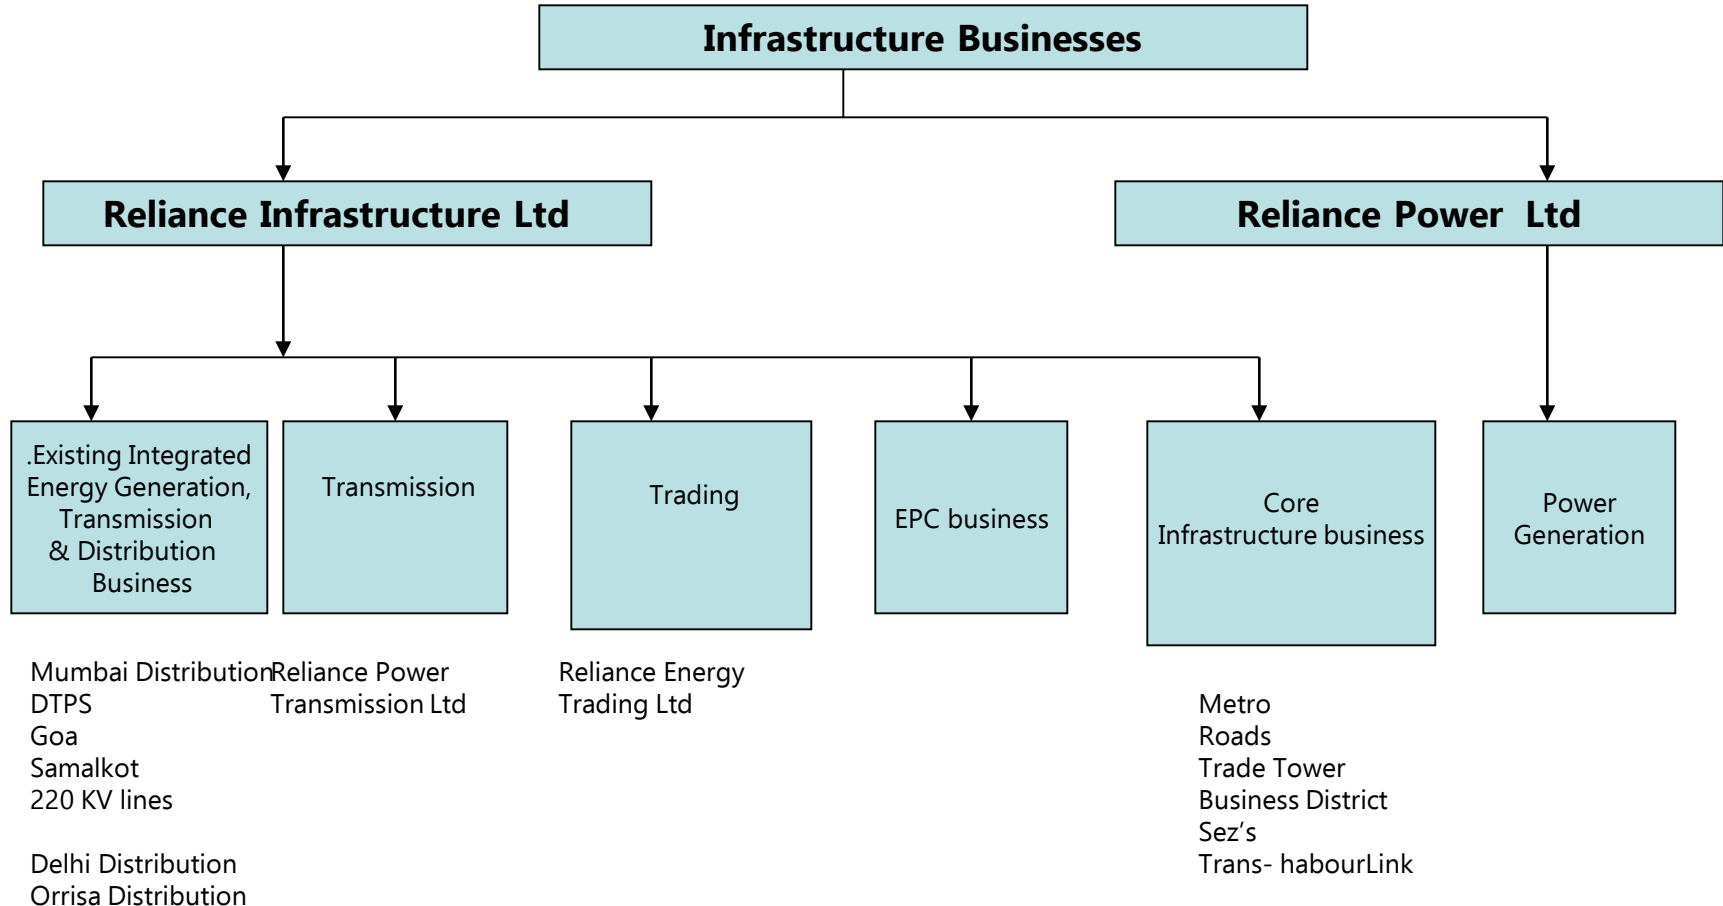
Infrastructure Businesses

Reliance Infrastructure Ltd

Reliance Power Ltd

.Existing Integrated Energy Generation, Transmission & Distribution Business

Transmission

Trading

EPC business

Core Infrastructure business

Power Generation

Mumbai Distribution
DTPS
Goa
Samalkot
220 KV lines

Delhi Distribution
Orrisa Distribution

Reliance Power Transmission Ltd

Reliance Energy Trading Ltd

Metro
Roads
Trade Tower
Business District
Sez's
Trans- habourLink